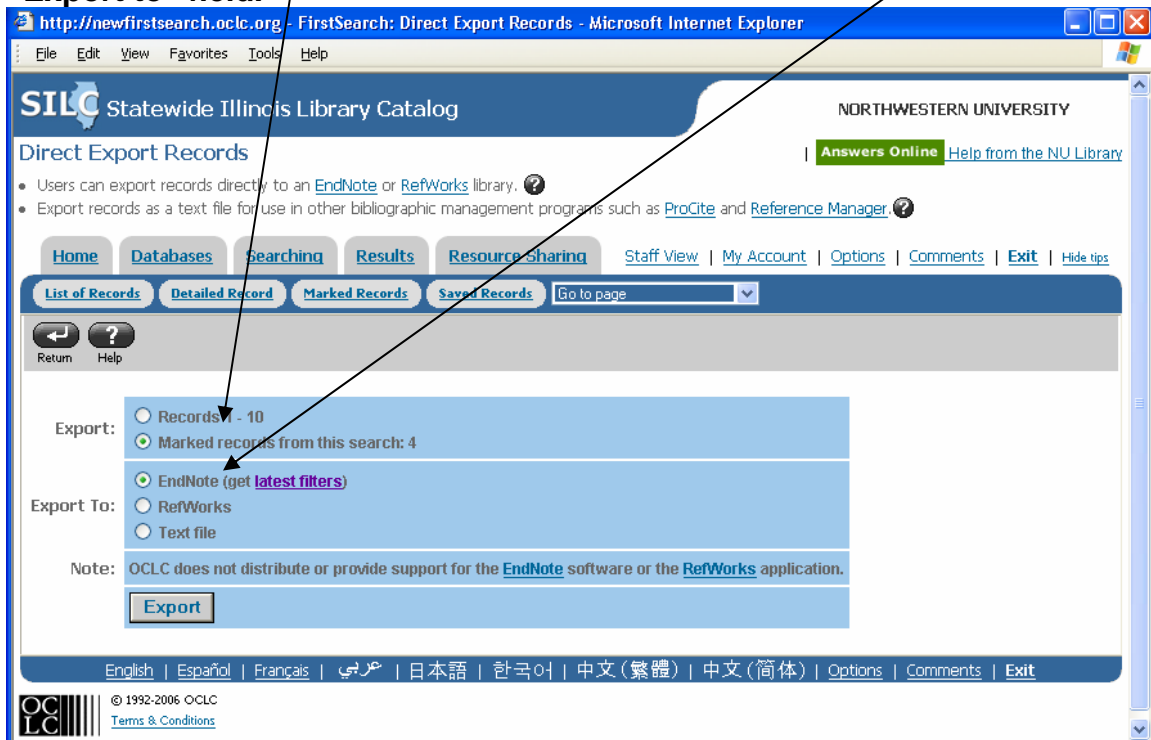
Export to" field.

http://newfirstsearch.oclc.org - FirstSearch: Direct Export Records - Microsoft Internet Explorer

File Edit View Favorites Tools Help

SILC Statewide Illinois Library Catalog

NORTHWESTERN UNIVERSITY

Direct Export Records

| Answers Online Help from the NU Library

• Users can export records directly to an EndNote or RefWorks library.
• Export records as a text file for use in other bibliographic management programs such as ProCite and Reference Manager.

Home Databases Searching Results Resource Sharing

Staff View | My Account | Options | Comments | Exit | Hide tips

List of Records Detailed Record Marked Records Saved Records Go to page

Return Help

Export: Records 1 - 10
Marked records from this search: 4

Export To: EndNote (get latest filters)
RefWorks
Text file

Note: OCLC does not distribute or provide support for the EndNote software or the RefWorks application.

Export

English | Español | Français | عربي | 日本語 | 한국어 | 中文(繁體) | 中文(简体) | Options | Comments | Exit

OCLC

© 1992-2006 OCLC
Terms & Conditions